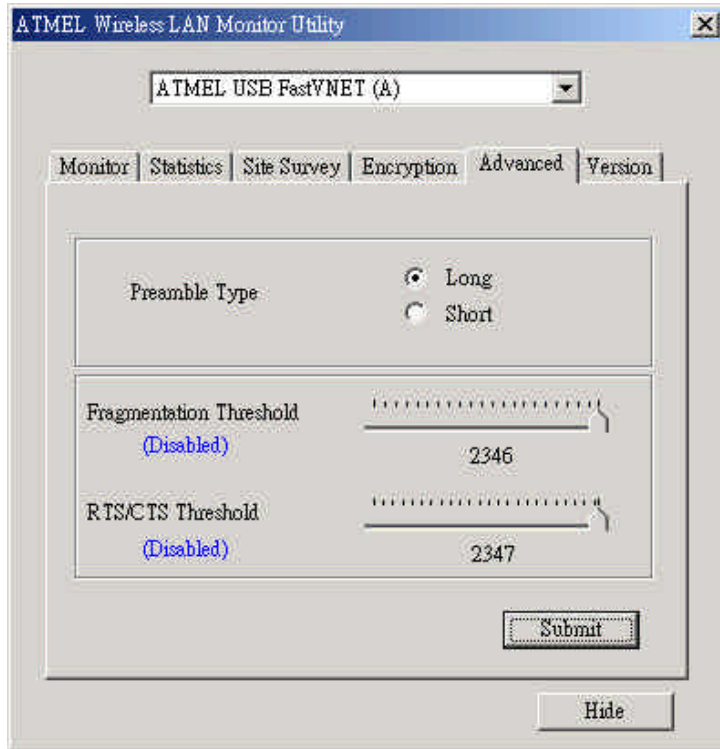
ATMEL Wireless LAN Monitor Utility

ATMEL USB FastVNET (A)

Monitor | Statistics | Site Survey | Encryption | Advanced | Version

Preamble Type

Long

Short

Fragmentation Threshold

(Disabled)

2346

RTS/CTS Threshold

(Disabled)

2347

Submit

Hide